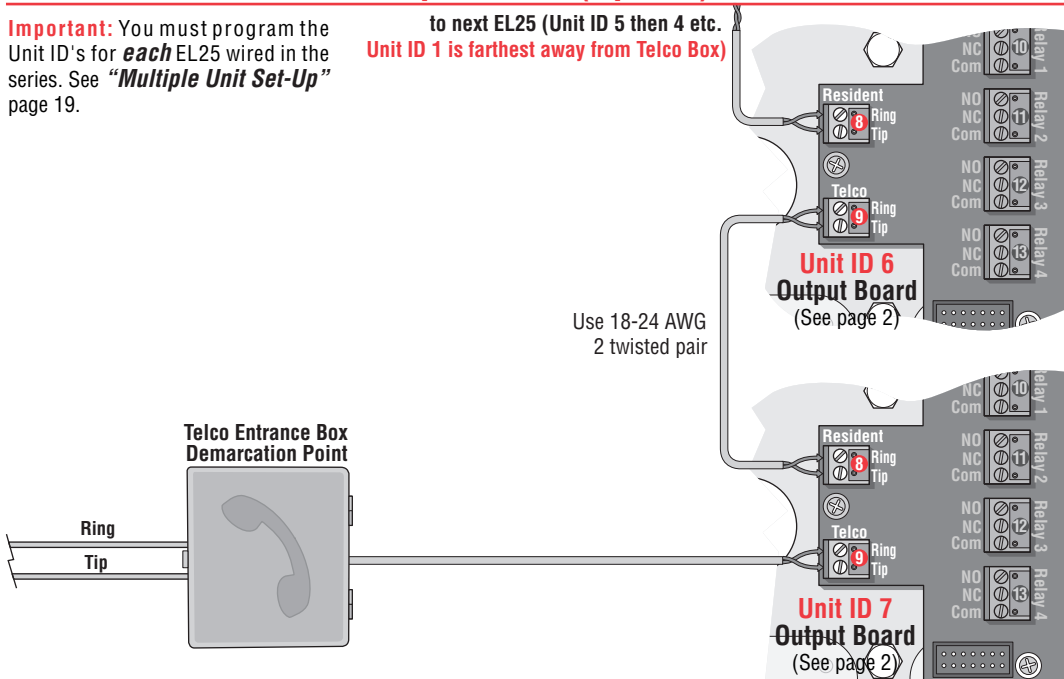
Important: You must program the Unit ID's for each EL25 wired in the series. See "Multiple Unit Set-Up" page 19.

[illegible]
to next EL25 (Unit ID 5 then 4 etc.
Unit ID 1 is farthest away from Telco Box)

Resident
8 Ring
Tip
Telco
9 Ring
Tip
NC 10 Relay 1
Com
NO
NC 11 Relay 2
Com
NO
NC 12 Relay 3
Com
NO
NC 13 Relay 4
Com
Unit ID 6
Output Board
(See page 2)

Use 18-24 AWG
2 twisted pair

NC 10 Relay 1
Com
Resident
8 Ring
Tip
NO
NC 11 Relay 2
Com
Telco
9 Ring
Tip
NO
NC 12 Relay 3
Com
NO
NC 13 Relay 4
Com
Unit ID 7
Output Board
(See page 2)

Telco Entrance Box
Demarcation Point

Ring
Tip